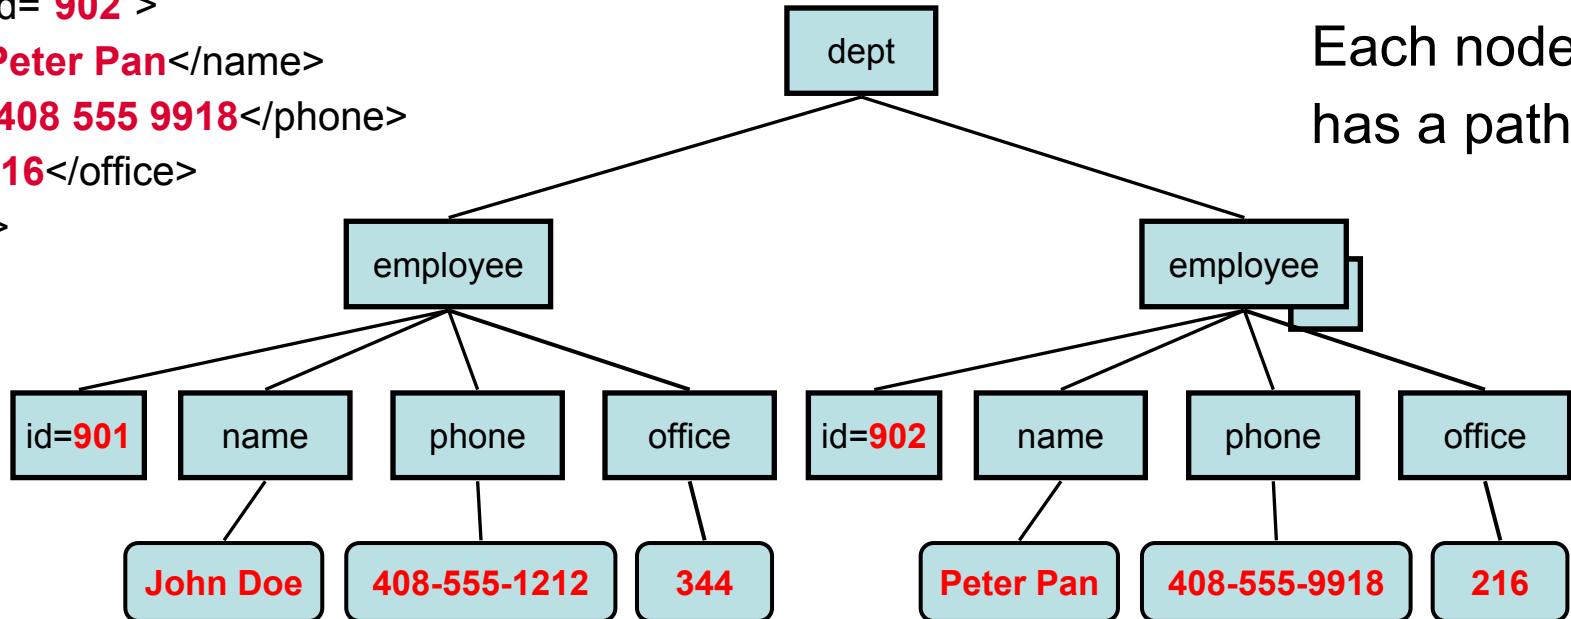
d= 902 >
Peter Pan</name>
408 555 9918</phone>
16</office>
>

dept

Each node has a path

employee

employee

id=901

name

phone

office

id=902

name

phone

office

John Doe

408-555-1212

344

Peter Pan

408-555-9918

216